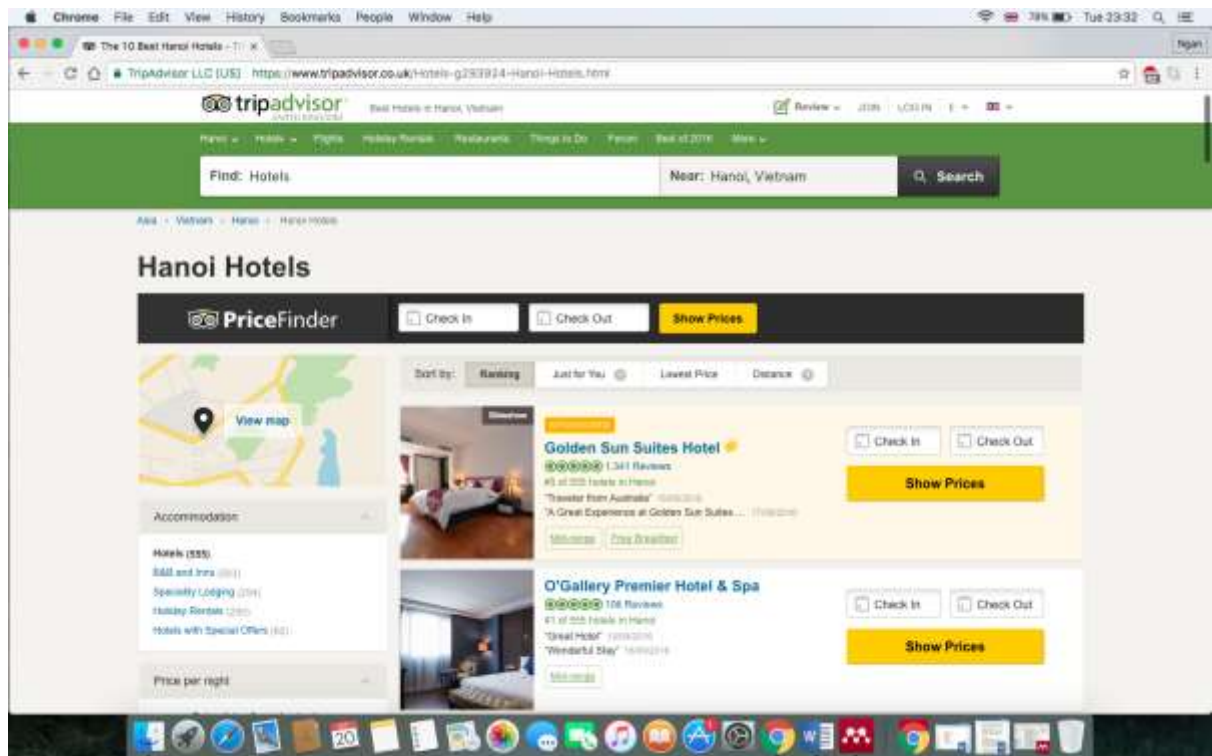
Chrome File Edit View History Bookmarks People Window Help

78% Tue 23:32

The 10 Best Hanoi Hotels - Tr ×

Ngan

TripAdvisor LLC [US] https://www.tripadvisor.co.uk/Hotels-g293924-Hanoi-Hotels.html

tripadvisor

Best Hotels in Hanoi, Vietnam

Review JOIN LOG IN

Hanoi Hotels Flights Holiday Rentals Restaurants Things to Do Forum Best of 2016 More

Find: Hotels

Near: Hanoi, Vietnam

Search

Asia › Vietnam › Hanoi › Hanoi Hotels

Hanoi Hotels

PriceFinder

Check In

Check Out

Show Prices

View map

Accommodation

Hotels (555)

B&B and Inns (303)

Speciality Lodging (234)

Holiday Rentals (285)

Hotels with Special Offers (62)

Price per night

Sort by: Ranking Just for You Lowest Price Distance

Golden Sun Suites Hotel

1,341 Reviews

#5 of 555 hotels in Hanoi

"Traveler from Australia"

"A Great Experience at Golden Sun Suites ..."

Mini-range Free Breakfast

Check In

Check Out

Show Prices

O'Gallery Premier Hotel & Spa

106 Reviews

#1 of 555 hotels in Hanoi

"Great Hotel"

"Wonderful Stay"

Mini-range

Check In

Check Out

Show Prices

20